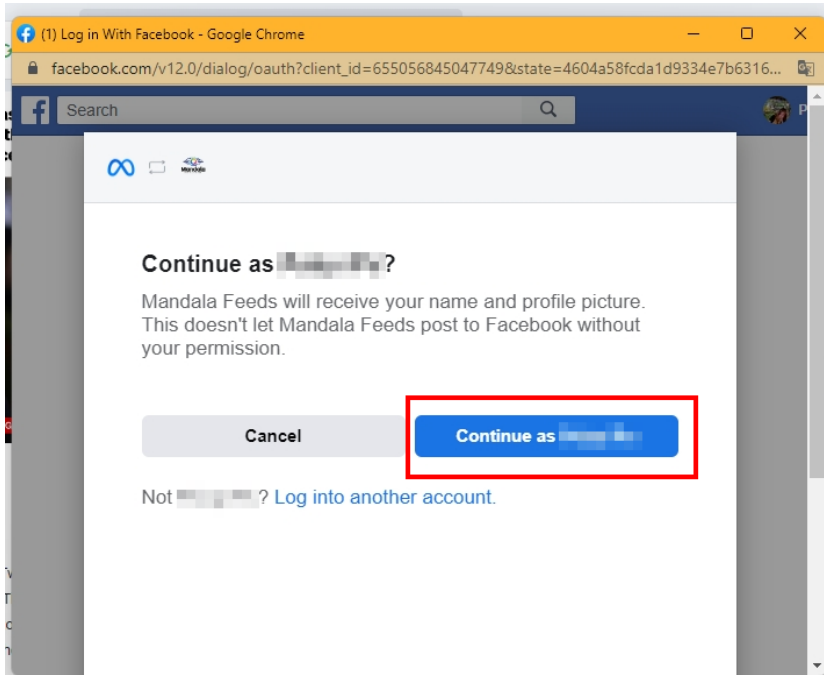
(1) Log in With Facebook - Google Chrome

facebook.com/v12.0/dialog/oauth?client_id=655056845047749&state=4604a58fcda1d9334e7b6316...

Search

Mandala

Continue as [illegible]?

Mandala Feeds will receive your name and profile picture. This doesn't let Mandala Feeds post to Facebook without your permission.

Cancel

Continue as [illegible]

Not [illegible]? Log into another account.